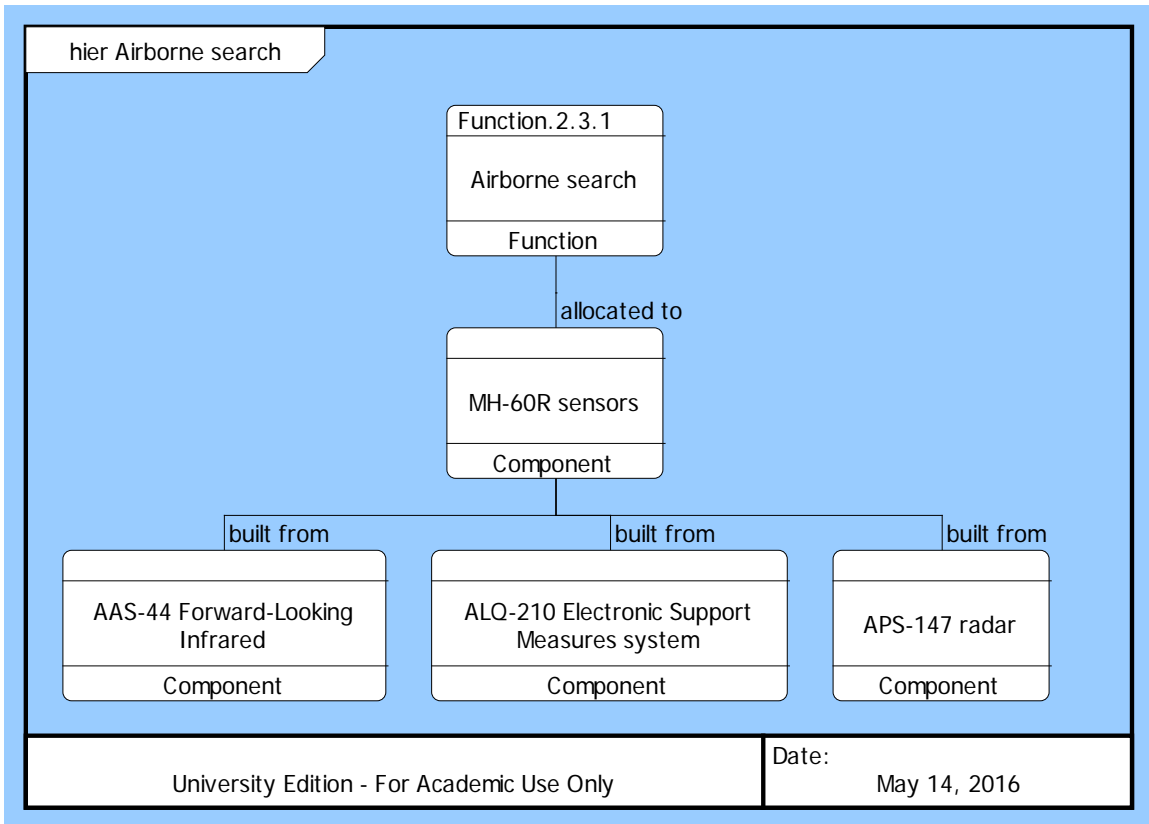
hier Airborne search

Function.2.3.1

Airborne search

Function

allocated to

MH-60R sensors

Component

built from

AAS-44 Forward-Looking Infrared

Component

built from

ALQ-210 Electronic Support Measures system

Component

built from

APS-147 radar

Component

University Edition - For Academic Use Only

Date:

May 14, 2016